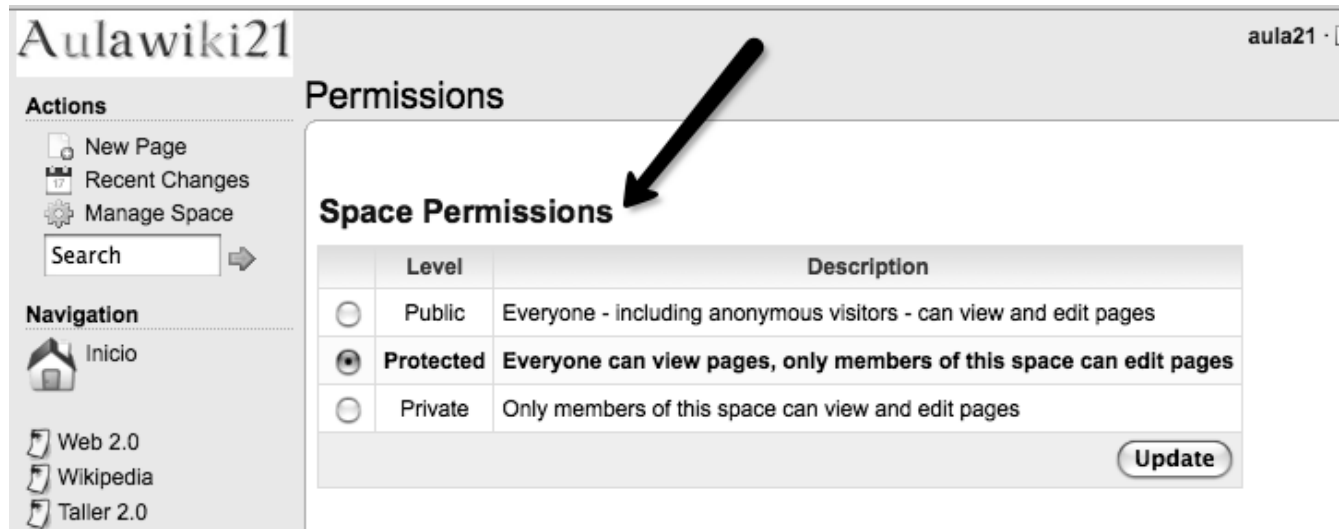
Aulawiki21

aula21 ·

Actions

New Page
Recent Changes
Manage Space

Search

Navigation

Inicio

Web 2.0
Wikipedia
Taller 2.0

Permissions

Space Permissions

| | Level | Description |
|---|---|---|
| ○ | Public | Everyone - including anonymous visitors - can view and edit pages |
| ● | **Protected** | **Everyone can view pages, only members of this space can edit pages** |
| ○ | Private | Only members of this space can view and edit pages |

Update